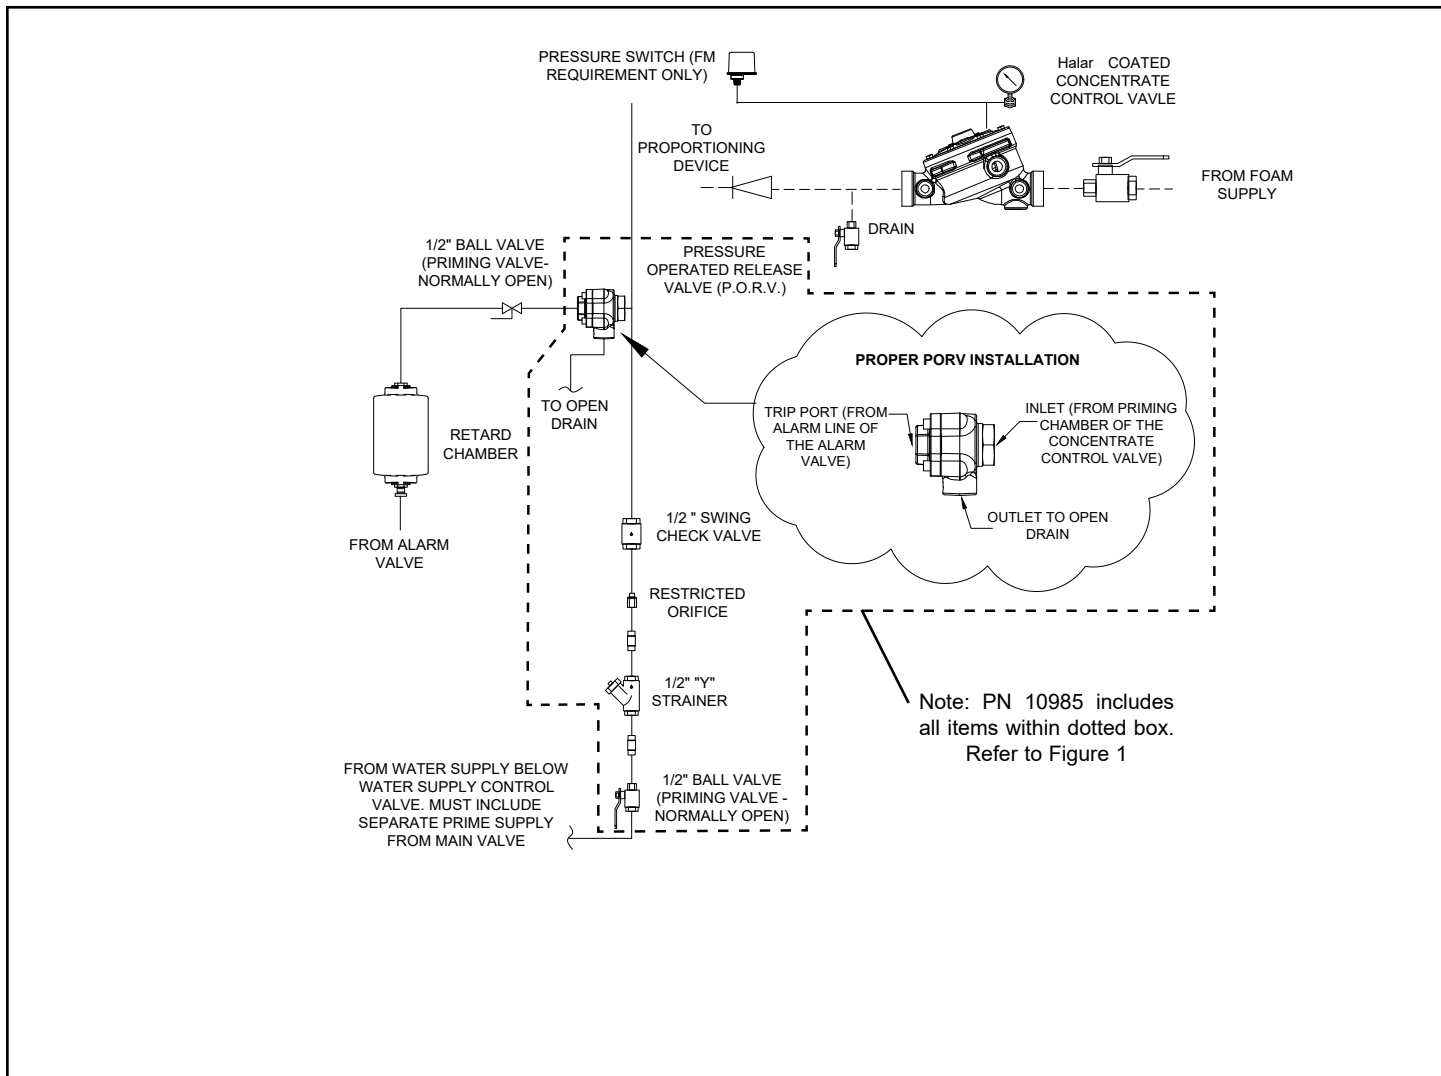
PRESSURE SWITCH (FM REQUIREMENT ONLY)

Halar COATED CONCENTRATE CONTROL VAVLE

TO PROPORTIONING DEVICE

FROM FOAM SUPPLY

DRAIN

1/2" BALL VALVE (PRIMING VALVE- NORMALLY OPEN)

PRESSURE OPERATED RELEASE VALVE (P.O.R.V.)

PROPER PORV INSTALLATION

TO OPEN DRAIN

RETARD CHAMBER

TRIP PORT (FROM ALARM LINE OF THE ALARM VALVE)

INLET (FROM PRIMING CHAMBER OF THE CONCENTRATE CONTROL VALVE)

OUTLET TO OPEN DRAIN

FROM ALARM VALVE

1/2 " SWING CHECK VALVE

RESTRICTED ORIFICE

1/2" "Y" STRAINER

Note: PN 10985 includes all items within dotted box. Refer to Figure 1

FROM WATER SUPPLY BELOW WATER SUPPLY CONTROL VALVE. MUST INCLUDE SEPARATE PRIME SUPPLY FROM MAIN VALVE

1/2" BALL VALVE (PRIMING VALVE - NORMALLY OPEN)